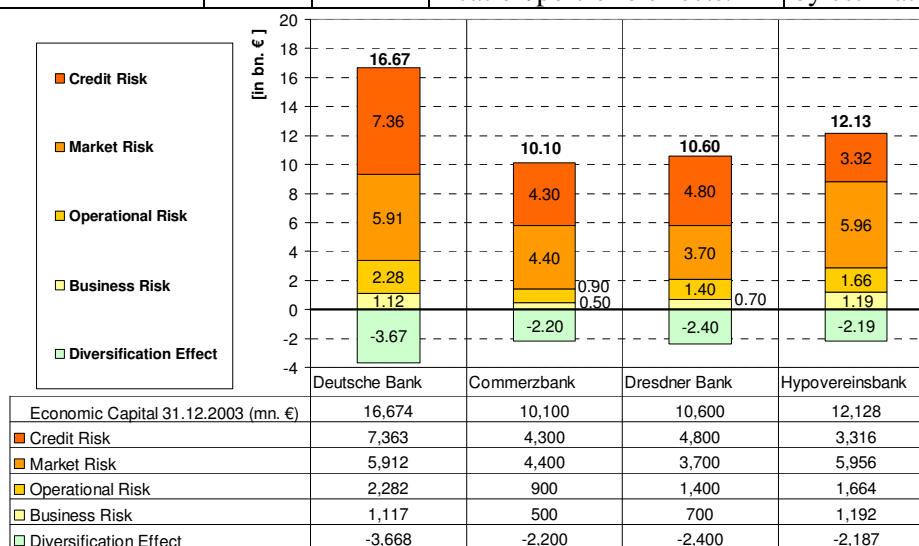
Credit Risk

Market Risk

Operational Risk

Business Risk

Diversification Effect

[in bn. €]

20
18
16
14
12
10
8
6
4
2
0
-2
-4

16.67
7.36
5.91
2.28
1.12
-3.67

10.10
4.30
4.40
0.90
0.50
-2.20

10.60
4.80
3.70
1.40
0.70
-2.40

12.13
3.32
5.96
1.66
1.19
-2.19

Deutsche Bank
Commerzbank
Dresdner Bank
Hypovereinsbank

| Economic Capital 31.12.2003 (mn. €) | 16,674 | 10,100 | 10,600 | 12,128 |
|---|---|---|---|---|
| Credit Risk | 7,363 | 4,300 | 4,800 | 3,316 |
| Market Risk | 5,912 | 4,400 | 3,700 | 5,956 |
| Operational Risk | 2,282 | 900 | 1,400 | 1,664 |
| Business Risk | 1,117 | 500 | 700 | 1,192 |
| Diversification Effect | -3,668 | -2,200 | -2,400 | -2,187 |